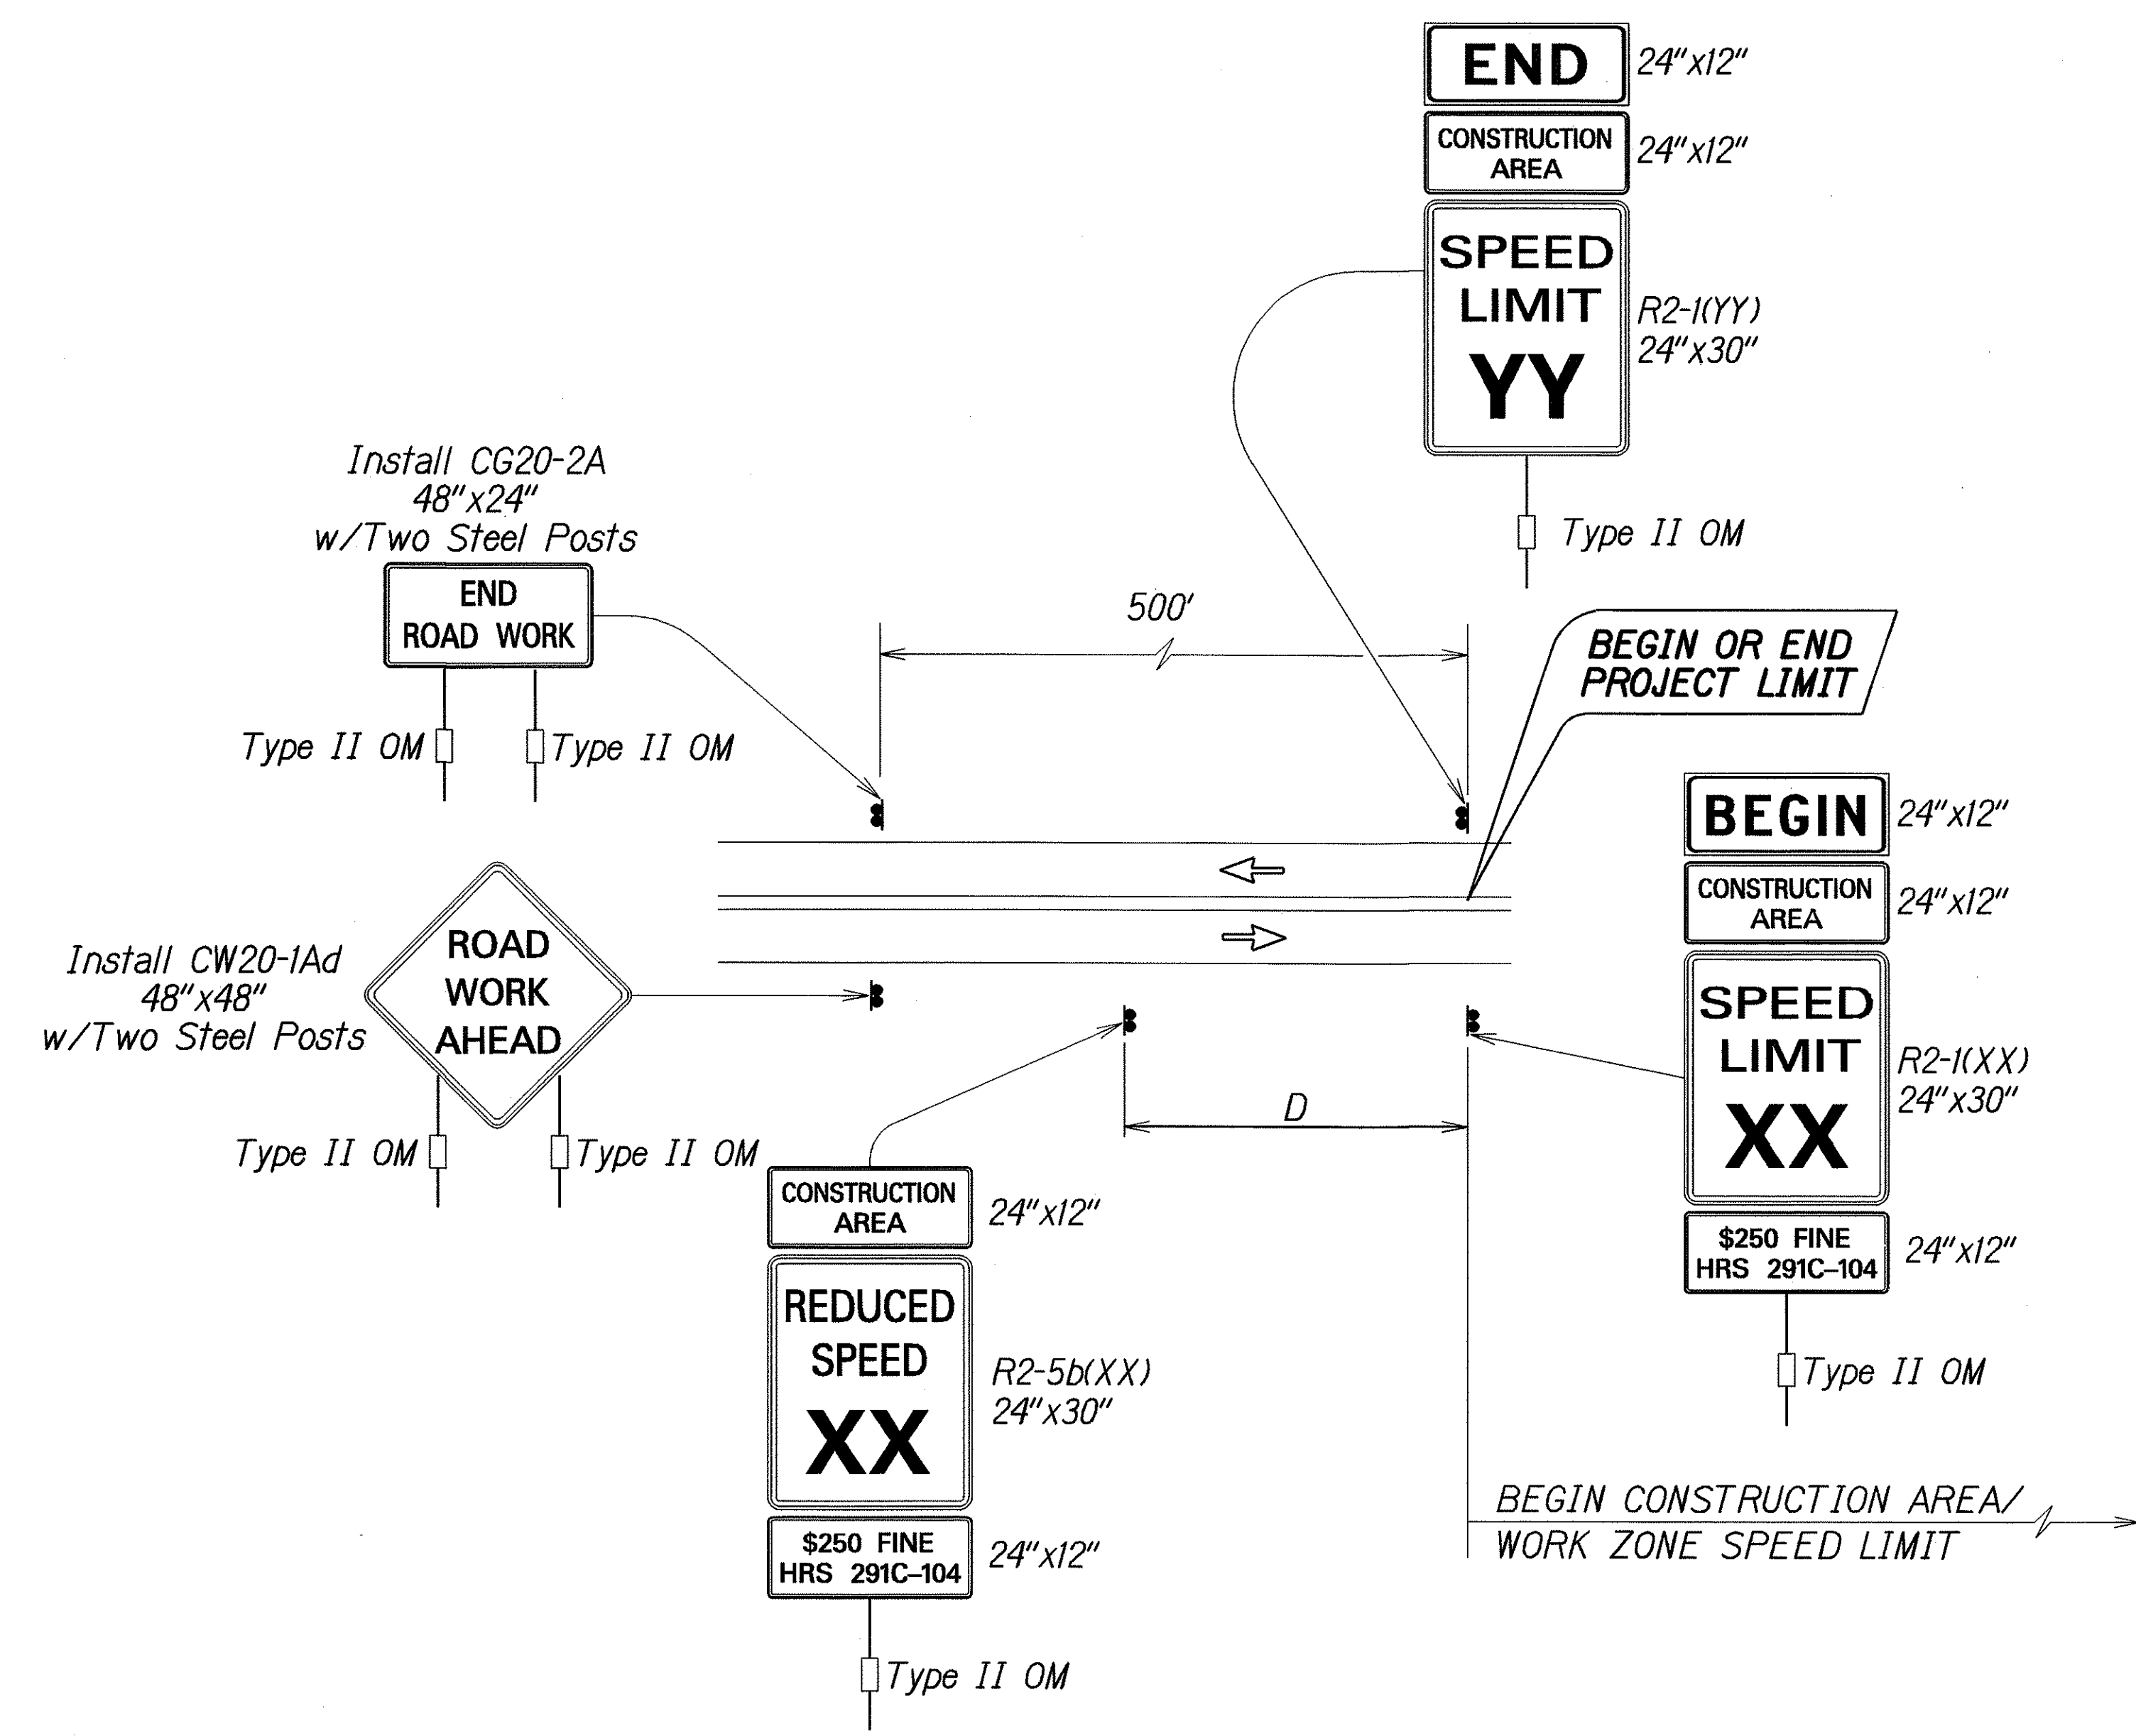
END 24"x12"

CONSTRUCTION AREA 24"x12"

SPEED LIMIT YY

R2-1(YY) 24"x30"

Type II OM

Install CG20-2A 48"x24" w/Two Steel Posts

END ROAD WORK

Type II OM

Type II OM

500'

BEGIN OR END PROJECT LIMIT

BEGIN 24"x12"

CONSTRUCTION AREA 24"x12"

SPEED LIMIT XX

R2-1(XX) 24"x30"

$250 FINE HRS 291C-104 24"x12"

Type II OM

Install CW20-1Ad 48"x48" w/Two Steel Posts

ROAD WORK AHEAD

Type II OM

Type II OM

D

CONSTRUCTION AREA 24"x12"

REDUCED SPEED XX

R2-5b(XX) 24"x30"

$250 FINE HRS 291C-104 24"x12"

Type II OM

BEGIN CONSTRUCTION AREA/ WORK ZONE SPEED LIMIT